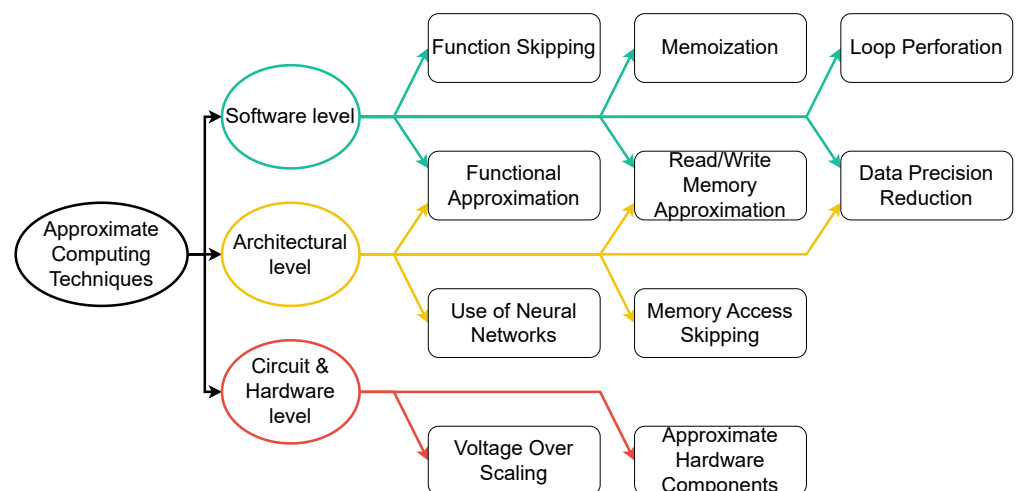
Approximate Computing Techniques

Software level

Function Skipping

Memoization

Loop Perforation

Functional Approximation

Read/Write Memory Approximation

Data Precision Reduction

Architectural level

Use of Neural Networks

Memory Access Skipping

Circuit & Hardware level

Voltage Over Scaling

Approximate Hardware Components